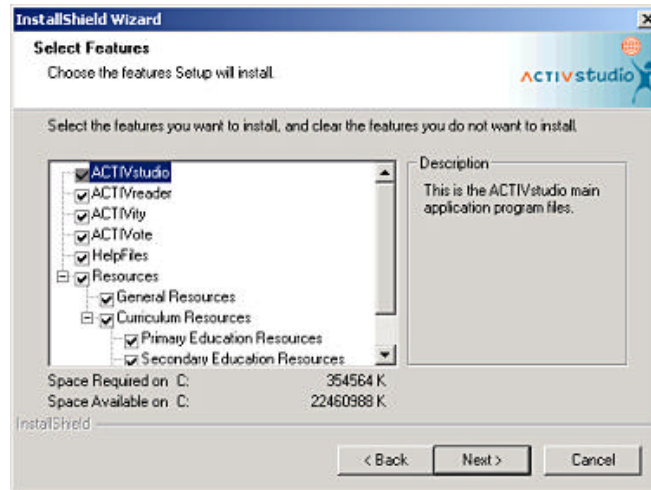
InstallShield Wizard

Select Features

Choose the features Setup will install.

ACTIVstudio

Select the features you want to install, and clear the features you do not want to install.

ACTIVstudio
ACTIVreader
ACTIVity
ACTIVote
HelpFiles
Resources
General Resources
Curriculum Resources
Primary Education Resources
Secondary Education Resources

Description

This is the ACTIVstudio main application program files.

Space Required on C: 354564 K
Space Available on C: 22460988 K

InstallShield

< Back | Next > | Cancel